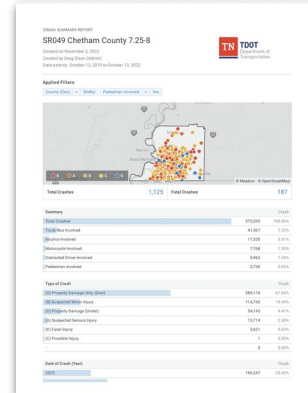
CRASH SUMMARY REPORT

SR049 Chetham County 7.25-8

Created on November 5, 2022
Created by Greg Dixon (Admin)
Data extents: October 13, 2018 to October 13, 2022

TN TDOT Department of Transportation

Applied Filters

County (Sev) | Stability | Pedestrian Involved | Yes

© Mapbox © OpenStreetMap

Total Crashes 1,125 | Fatal Crashes 187

| Summary | Crash |
|---|---|
| Total Crashes | 375,295 | 100.00% |
| Truck/Bus Involved | 41,967 | 7.23% |
| Alcohol Involved | 17,520 | 3.01% |
| Motorcycle Involved | 7,768 | 1.35% |
| Distracted Driver Involved | 5,863 | 1.00% |
| Pedestrian Involved | 3,756 | 0.65% |

| Type of Crash | Crash |
|---|---|
| (O) Property Damage Only (Over) | 389,174 | 67.04% |
| (B) Suspected Minor Injury | 114,742 | 19.99% |
| (O) Property Damage (Under) | 54,143 | 9.41% |
| (A) Suspected Serious Injury | 13,714 | 2.38% |
| (K) Fatal Injury | 3,621 | 0.63% |
| (C) Possible Injury | 1 | 0.00% |
| | 8 | 0.00% |

| Date of Crash (Year) | Crash |
|---|---|
| 2022 | 146,247 | 25.43% |